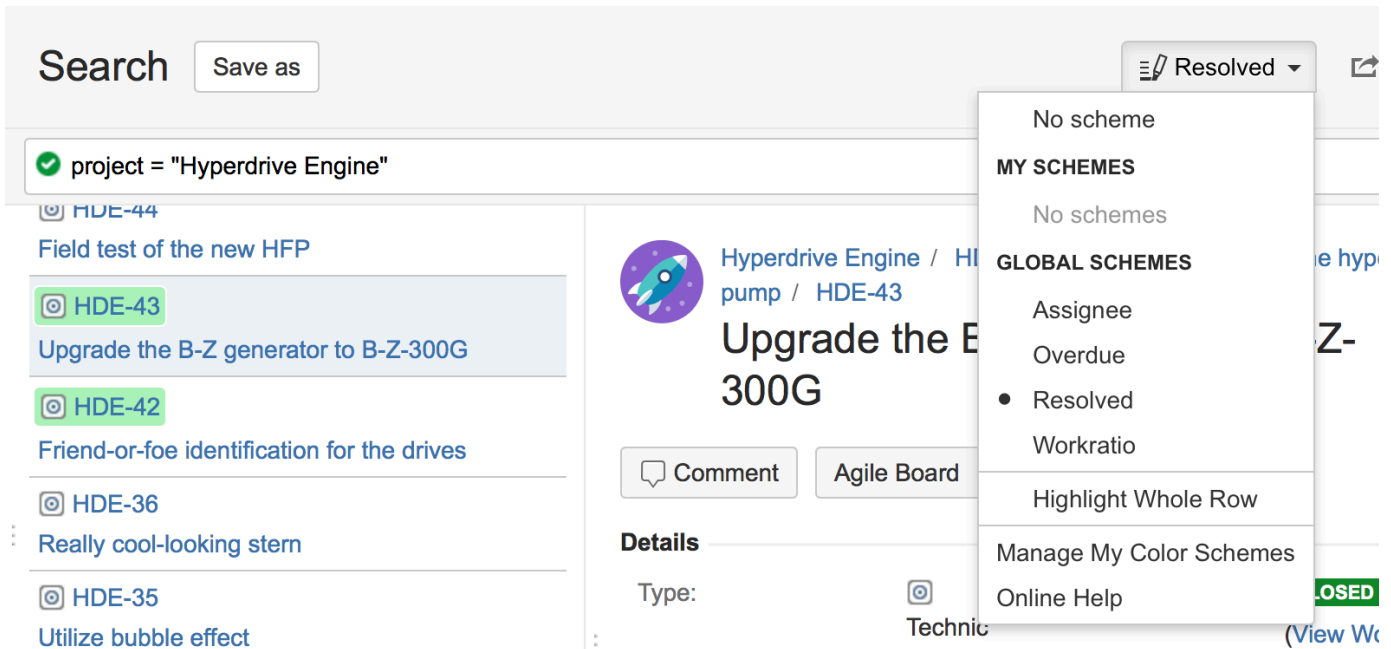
Search Save as

Resolved

project = "Hyperdrive Engine"

HDE-44
Field test of the new HFP

HDE-43
Upgrade the B-Z generator to B-Z-300G

HDE-42
Friend-or-foe identification for the drives

HDE-36
Really cool-looking stern

HDE-35
Utilize bubble effect

Hyperdrive Engine / HI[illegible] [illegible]e hyp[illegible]
pump / HDE-43
Upgrade the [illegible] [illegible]Z-300G

Comment Agile Board

Details

Type: Technic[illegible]

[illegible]LOSED
(View Wo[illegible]

No scheme
MY SCHEMES
No schemes
GLOBAL SCHEMES
Assignee
Overdue
• Resolved
Workratio
Highlight Whole Row
Manage My Color Schemes
Online Help